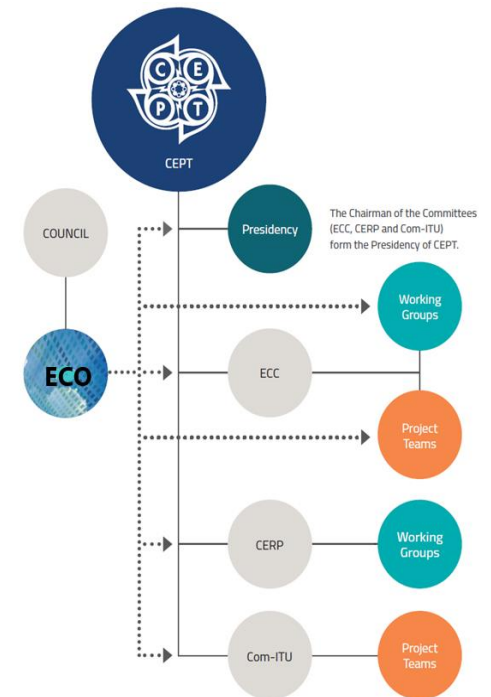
C E P T

CEPT

COUNCIL

Presidency

The Chairman of the Committees (ECC, CERP and Com-ITU) form the Presidency of CEPT.

Working Groups

ECO

ECC

Project Teams

CERP

Working Groups

Com-ITU

Project Teams